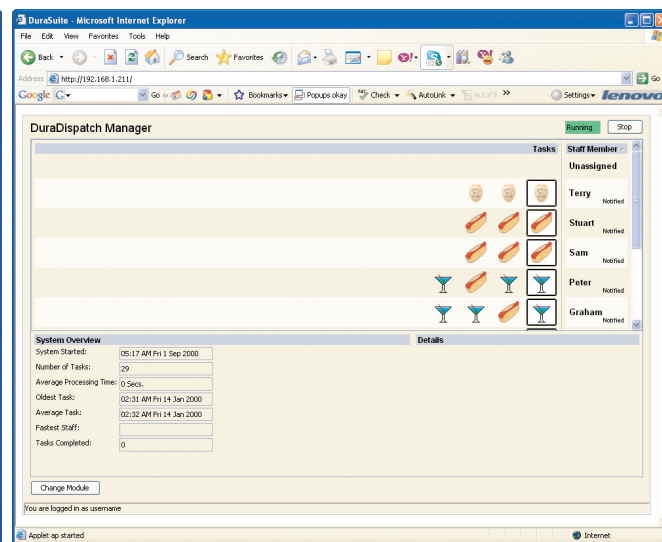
DuraSuite - Microsoft Internet Explorer

File Edit View Favorites Tools Help

Back Search Favorites

Address http://192.168.1.211/ Go

Google G Go Bookmarks Popups okay Check AutoLink AutoFill Settings lenovo

DuraDispatch Manager

Running Stop

Tasks Staff Member

Unassigned

Terry Notified

Stuart Notified

Sam Notified

Peter Notified

Graham Notified

System Overview

Details

| | |
|---|---|
| System Started: | 05:17 AM Fri 1 Sep 2000 |
| Number of Tasks: | 29 |
| Average Processing Time: | 0 Secs. |
| Oldest Task: | 02:31 AM Fri 14 Jan 2000 |
| Average Task: | 02:32 AM Fri 14 Jan 2000 |
| Fastest Staff: | |
| Tasks Completed: | 0 |

Change Module

You are logged in as username

Applet ap started

Internet